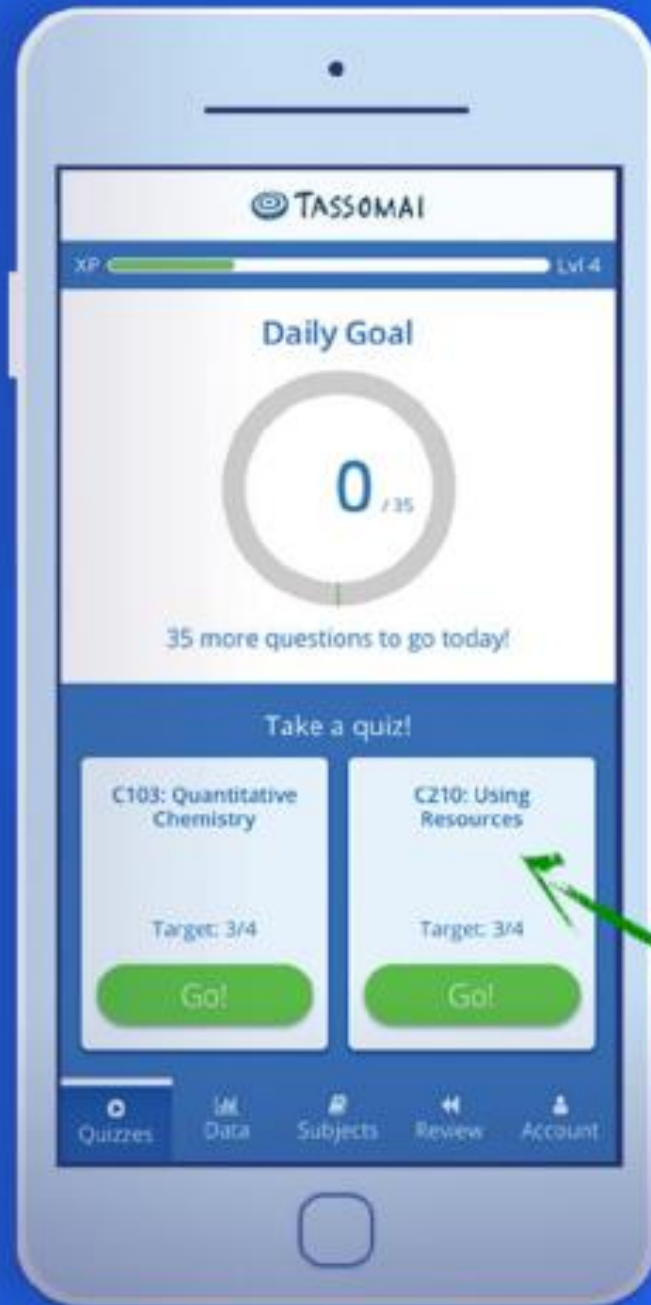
TASSOMAI

XP

Lvl 4

Daily Goal

0 / 35

35 more questions to go today!

Take a quiz!

C103: Quantitative Chemistry

Target: 3/4

Go!

C210: Using Resources

Target: 3/4

Go!

Quizzes

Data

Subjects

Review

Account